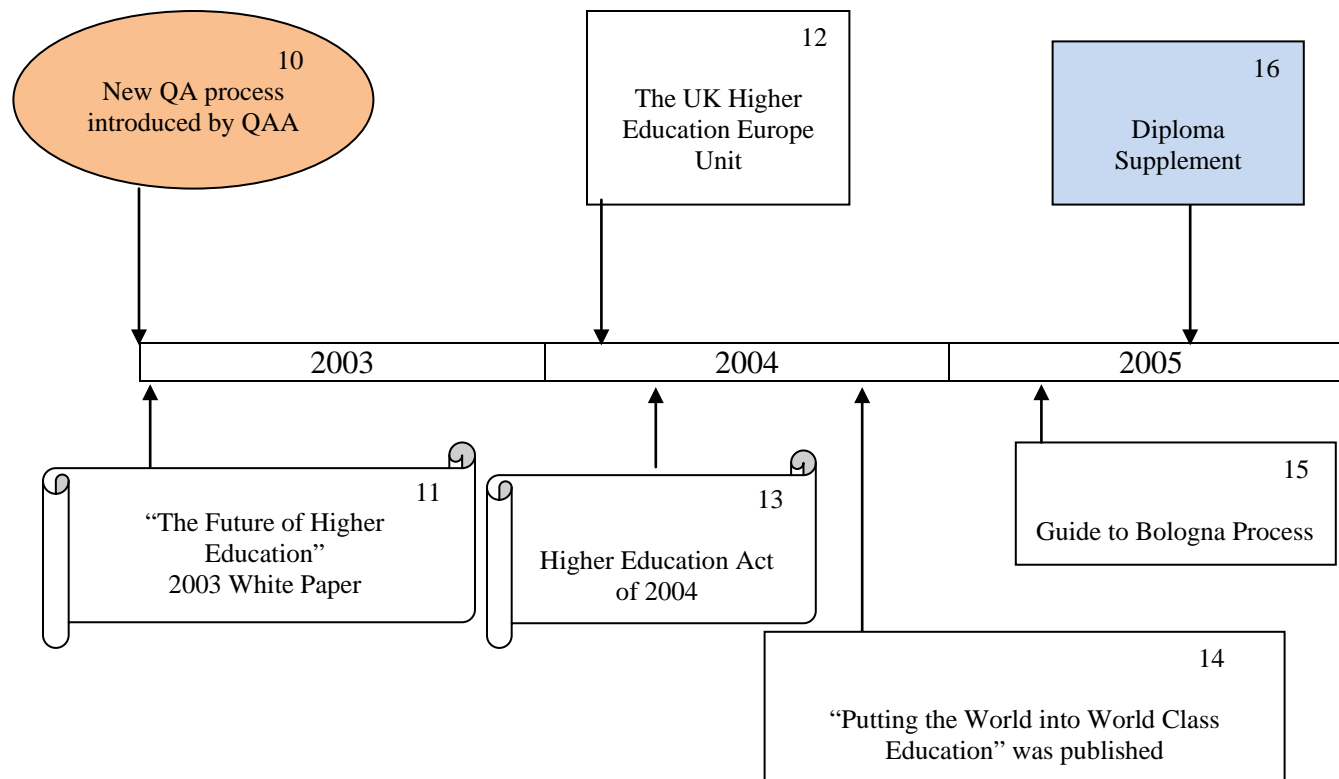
10
New QA process introduced by QAA

12
The UK Higher Education Europe Unit

16
Diploma Supplement

2003

2004

2005

11
"The Future of Higher Education"
2003 White Paper

13
Higher Education Act of 2004

15
Guide to Bologna Process

14
"Putting the World into World Class Education" was published